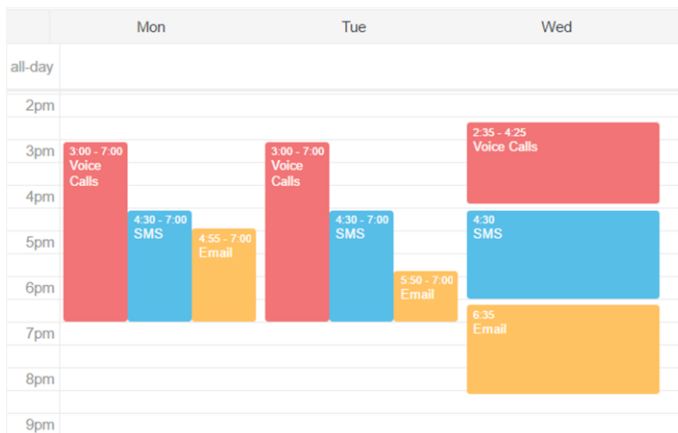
| | Mon | Tue | Wed |
|---|---|---|---|
| all-day | | | |

2pm
3pm
4pm
5pm
6pm
7pm
8pm
9pm

3:00 - 7:00
Voice Calls

4:30 - 7:00
SMS

4:55 - 7:00
Email

3:00 - 7:00
Voice Calls

4:30 - 7:00
SMS

5:50 - 7:00
Email

2:35 - 4:25
Voice Calls

4:30
SMS

6:35
Email